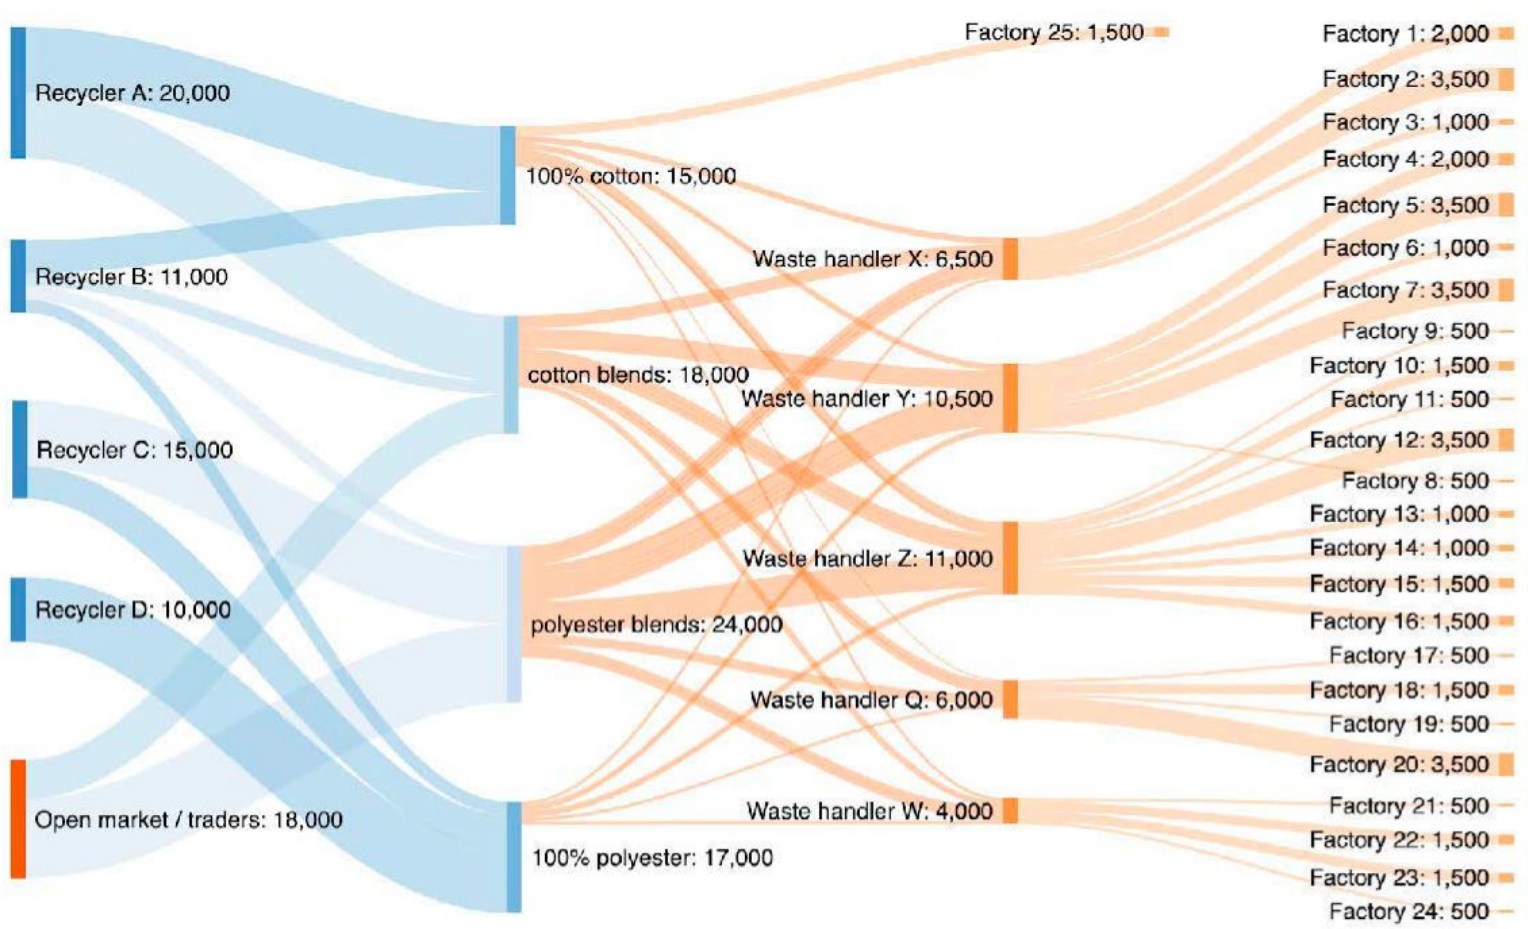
Recycler A: 20,000
Recycler B: 11,000
Recycler C: 15,000
Recycler D: 10,000
Open market / traders: 18,000

100% cotton: 15,000
cotton blends: 18,000
polyester blends: 24,000
100% polyester: 17,000

Factory 25: 1,500
Waste handler X: 6,500
Waste handler Y: 10,500
Waste handler Z: 11,000
Waste handler Q: 6,000
Waste handler W: 4,000

Factory 1: 2,000
Factory 2: 3,500
Factory 3: 1,000
Factory 4: 2,000
Factory 5: 3,500
Factory 6: 1,000
Factory 7: 3,500
Factory 9: 500
Factory 10: 1,500
Factory 11: 500
Factory 12: 3,500
Factory 8: 500
Factory 13: 1,000
Factory 14: 1,000
Factory 15: 1,500
Factory 16: 1,500
Factory 17: 500
Factory 18: 1,500
Factory 19: 500
Factory 20: 3,500
Factory 21: 500
Factory 22: 1,500
Factory 23: 1,500
Factory 24: 500